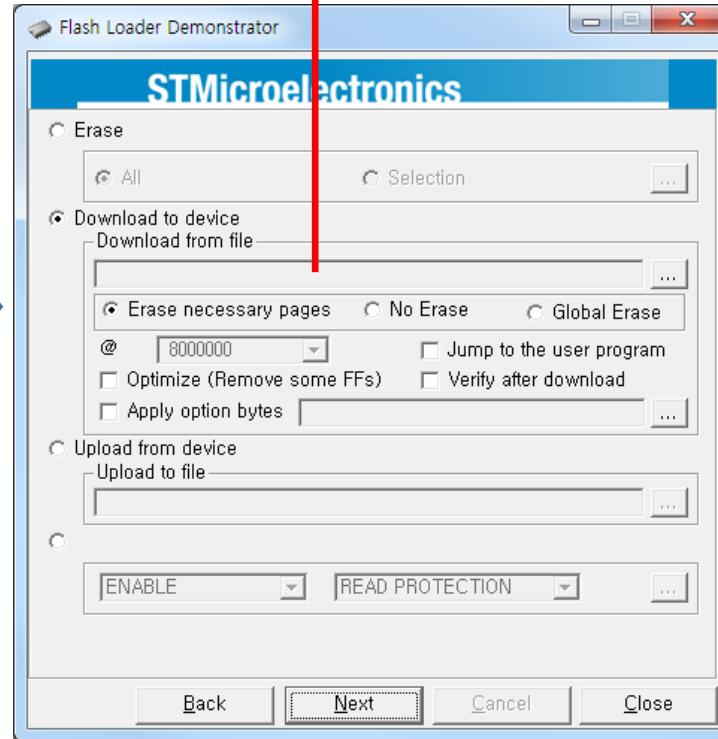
Flash Loader Demonstrator

STMicroelectronics

Erase

All

Selection

...

Download to device

Download from file

...

Erase necessary pages

No Erase

Global Erase

@

8000000

Jump to the user program

Optimize (Remove some FFs)

Verify after download

Apply option bytes

...

Upload from device

Upload to file

...

ENABLE

READ PROTECTION

...

Back

Next

Cancel

Close